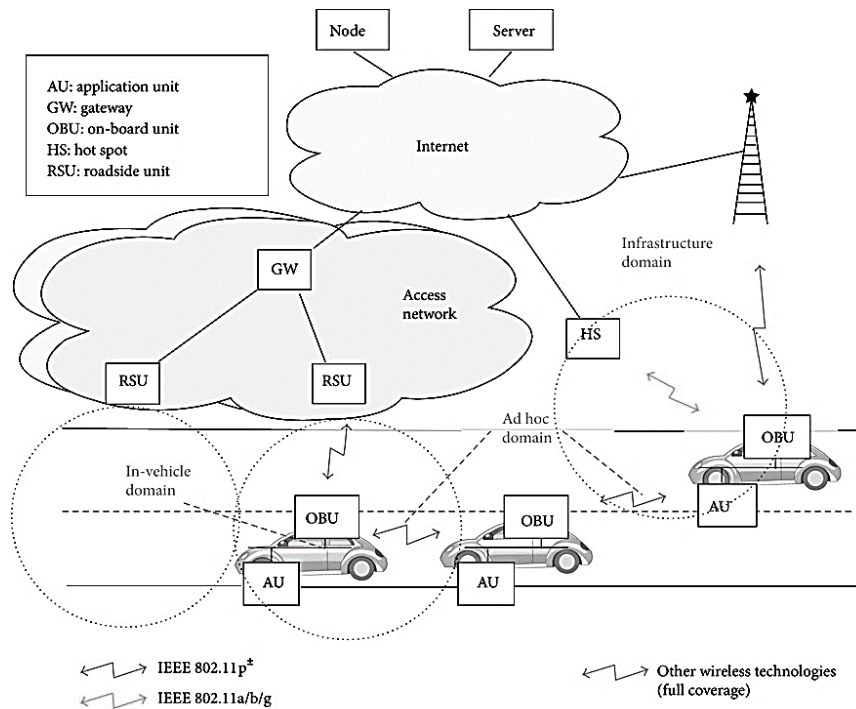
Node

Server

AU: application unit
GW: gateway
OBU: on-board unit
HS: hot spot
RSU: roadside unit

Internet

GW

Access network

Infrastructure domain

HS

RSU

RSU

Ad hoc domain

OBU

In-vehicle domain

OBU

OBU

AU

AU

AU

IEEE 802.11p*

IEEE 802.11a/b/g

Other wireless technologies (full coverage)